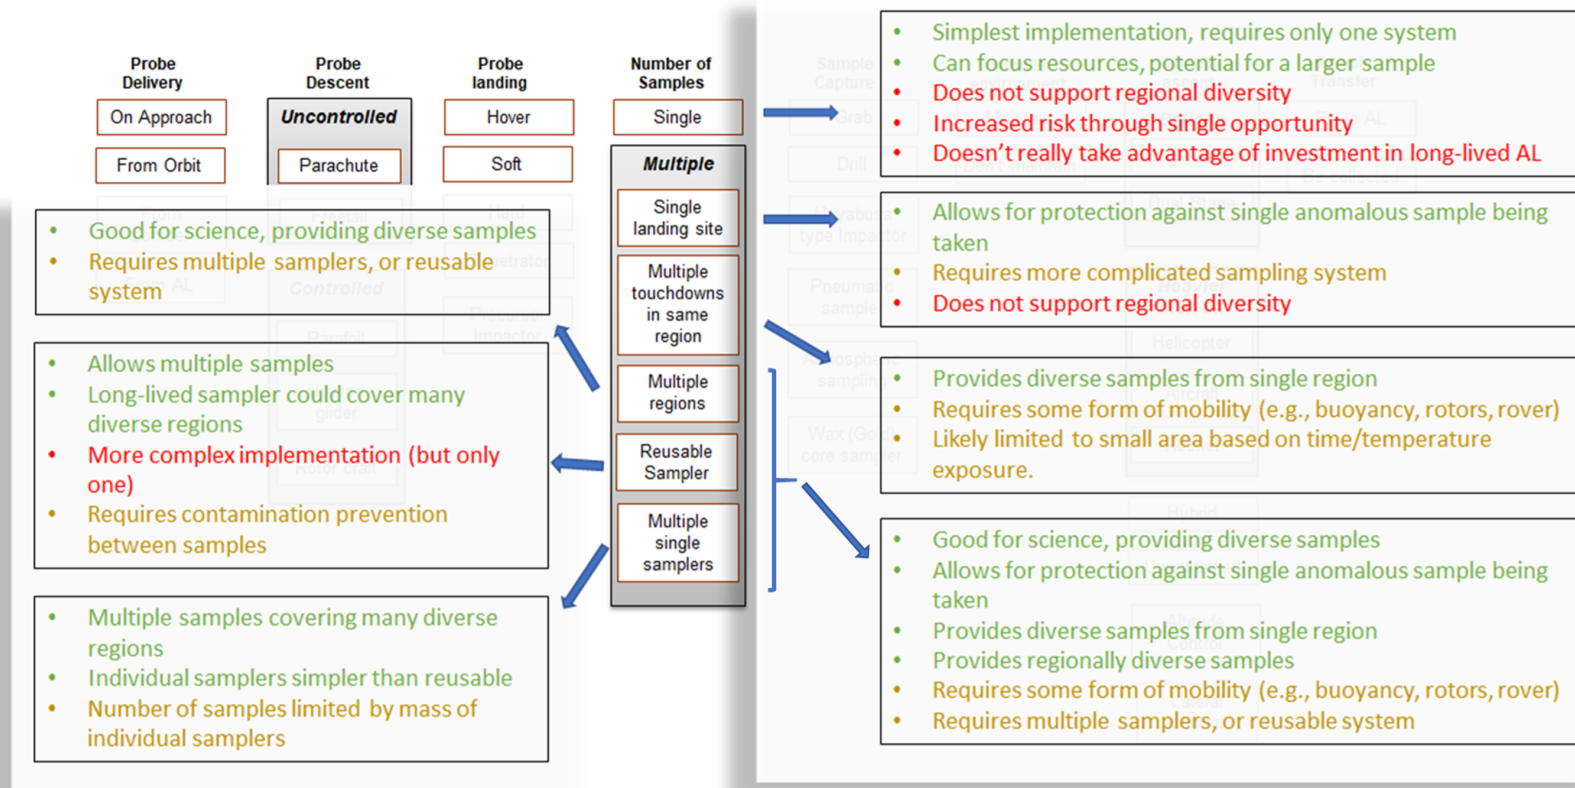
Probe Delivery

On Approach

From Orbit

Probe Descent

Uncontrolled

Parachute

Probe landing

Hover

Soft

Number of Samples

Single

Multiple

Single landing site

Multiple touchdowns in same region

Multiple regions

Reusable Sampler

Multiple single samplers

• Simplest implementation, requires only one system
• Can focus resources, potential for a larger sample
• Does not support regional diversity
• Increased risk through single opportunity
• Doesn't really take advantage of investment in long-lived AL

• Allows for protection against single anomalous sample being taken
• Requires more complicated sampling system
• Does not support regional diversity

• Provides diverse samples from single region
• Requires some form of mobility (e.g., buoyancy, rotors, rover)
• Likely limited to small area based on time/temperature exposure.

• Good for science, providing diverse samples
• Allows for protection against single anomalous sample being taken
• Provides diverse samples from single region
• Provides regionally diverse samples
• Requires some form of mobility (e.g., buoyancy, rotors, rover)
• Requires multiple samplers, or reusable system

• Good for science, providing diverse samples
• Requires multiple samplers, or reusable system

• Allows multiple samples
• Long-lived sampler could cover many diverse regions
• More complex implementation (but only one)
• Requires contamination prevention between samples

• Multiple samples covering many diverse regions
• Individual samplers simpler than reusable
• Number of samples limited by mass of individual samplers